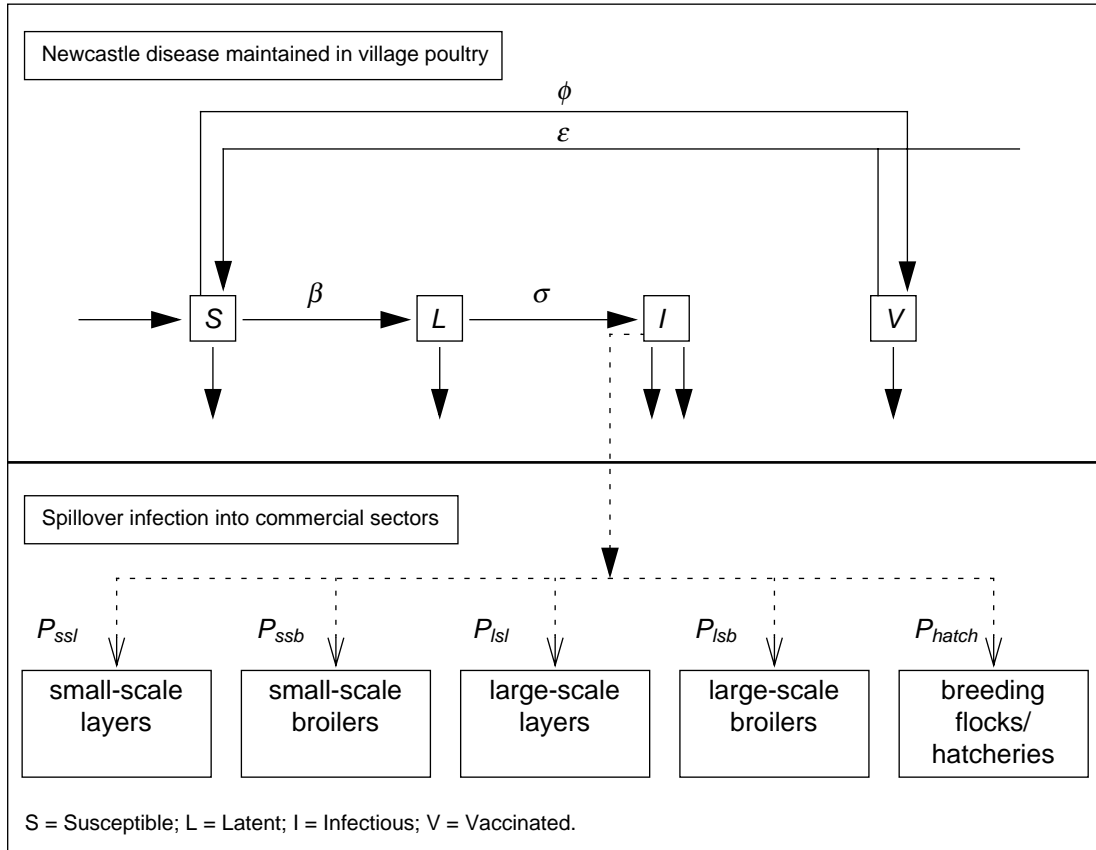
Newcastle disease maintained in village poultry

$\phi$

$\varepsilon$

$S$ $\beta$ $L$ $\sigma$ $I$ $V$

Spillover infection into commercial sectors

$P_{ssl}$ $P_{ssb}$ $P_{lsl}$ $P_{lsb}$ $P_{hatch}$

small-scale layers

small-scale broilers

large-scale layers

large-scale broilers

breeding flocks/ hatcheries

S = Susceptible; L = Latent; I = Infectious; V = Vaccinated.